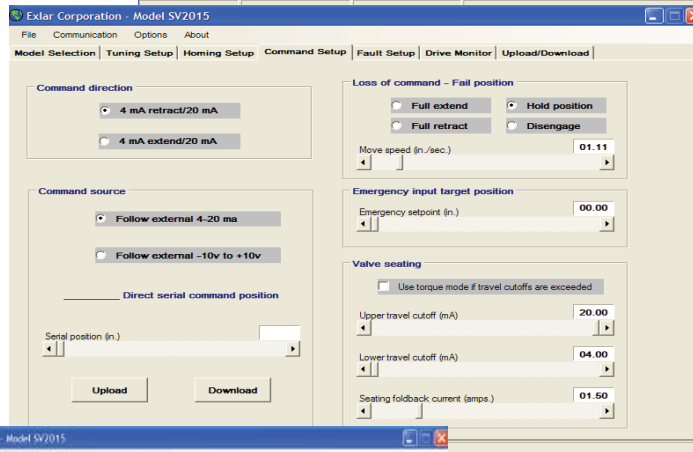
Exlar Corporation - Model SV2015

File Communication Options About

Model Selection | Tuning Setup | Homing Setup | Command Setup | Fault Setup | Drive Monitor | Upload/Download

Command direction

4 mA retract/20 mA

4 mA extend/20 mA

Command source

Follow external 4-20 ma

Follow external -10v to +10v

Direct serial command position

Serial position (in.)

Upload

Download

Loss of command - Fail position

Full extend

Hold position

Full retract

Disengage

Move speed (in./sec.)

01.11

Emergency input target position

Emergency setpoint (in.)

00.00

Valve seating

Use torque mode if travel cutoffs are exceeded

Upper travel cutoff (mA)

20.00

Lower travel cutoff (mA)

04.00

Seating foldback current (amps.)

01.50

Model SV2015